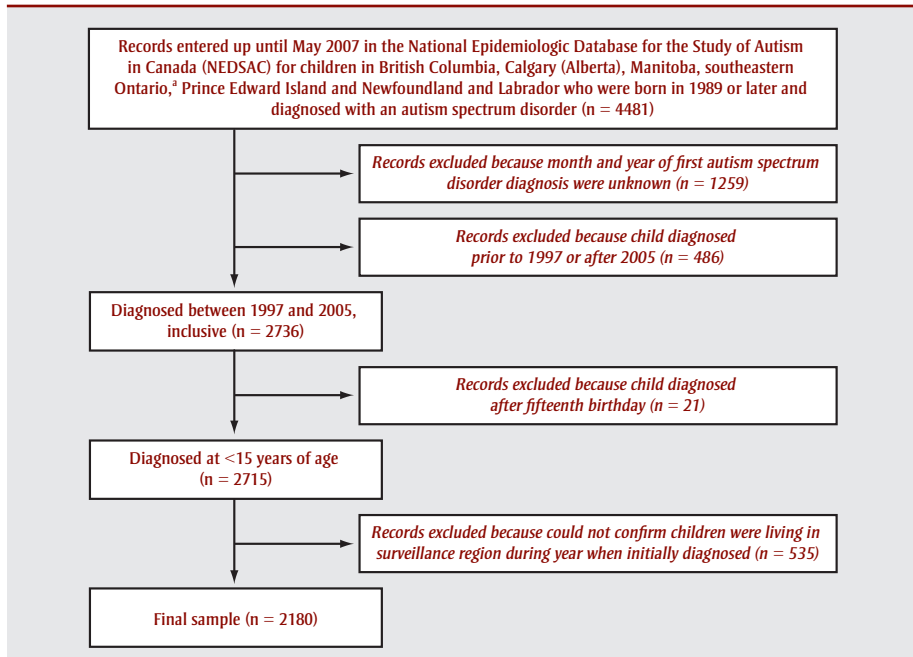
Records entered up until May 2007 in the National Epidemiologic Database for the Study of Autism in Canada (NEDSAC) for children in British Columbia, Calgary (Alberta), Manitoba, southeastern Ontario,$^{a}$ Prince Edward Island and Newfoundland and Labrador who were born in 1989 or later and diagnosed with an autism spectrum disorder (n = 4481)

Records excluded because month and year of first autism spectrum disorder diagnosis were unknown (n = 1259)

Records excluded because child diagnosed prior to 1997 or after 2005 (n = 486)

Diagnosed between 1997 and 2005, inclusive (n = 2736)

Records excluded because child diagnosed after fifteenth birthday (n = 21)

Diagnosed at <15 years of age (n = 2715)

Records excluded because could not confirm children were living in surveillance region during year when initially diagnosed (n = 535)

Final sample (n = 2180)